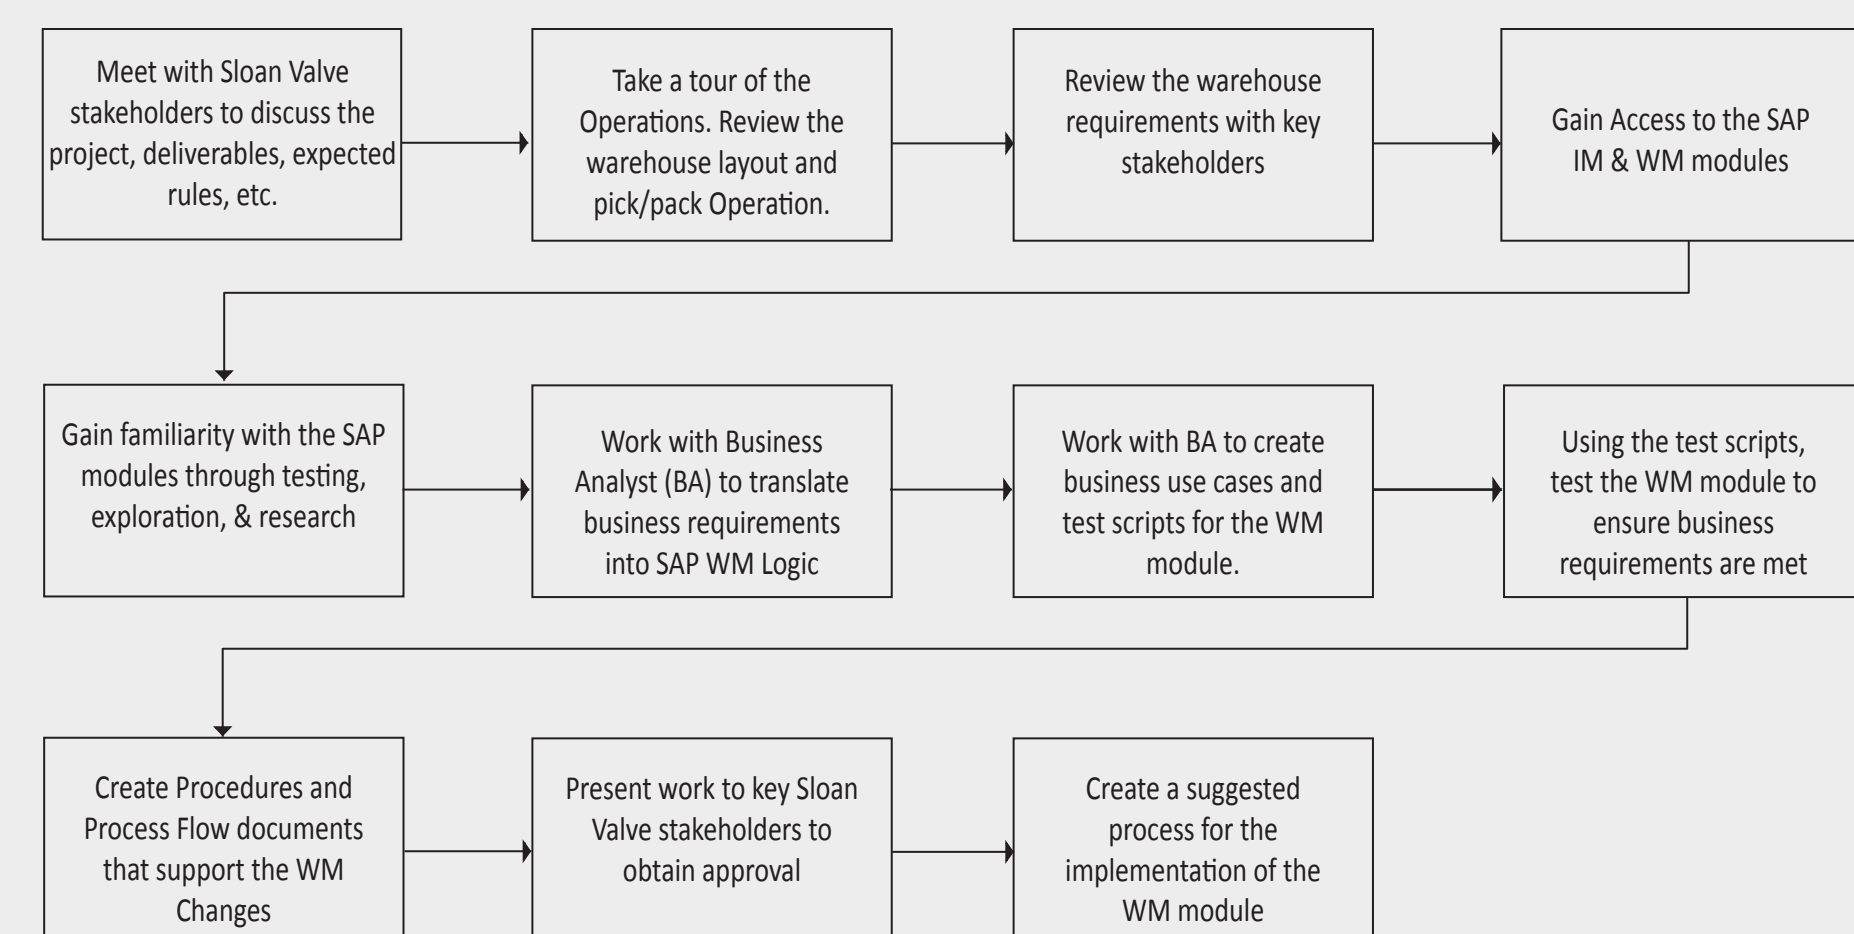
Meet with Sloan Valve stakeholders to discuss the project, deliverables, expected rules, etc.

Take a tour of the Operations. Review the warehouse layout and pick/pack Operation.

Review the warehouse requirements with key stakeholders

Gain Access to the SAP IM & WM modules

Gain familiarity with the SAP modules through testing, exploration, & research

Work with Business Analyst (BA) to translate business requirements into SAP WM Logic

Work with BA to create business use cases and test scripts for the WM module.

Using the test scripts, test the WM module to ensure business requirements are met

Create Procedures and Process Flow documents that support the WM Changes

Present work to key Sloan Valve stakeholders to obtain approval

Create a suggested process for the implementation of the WM module